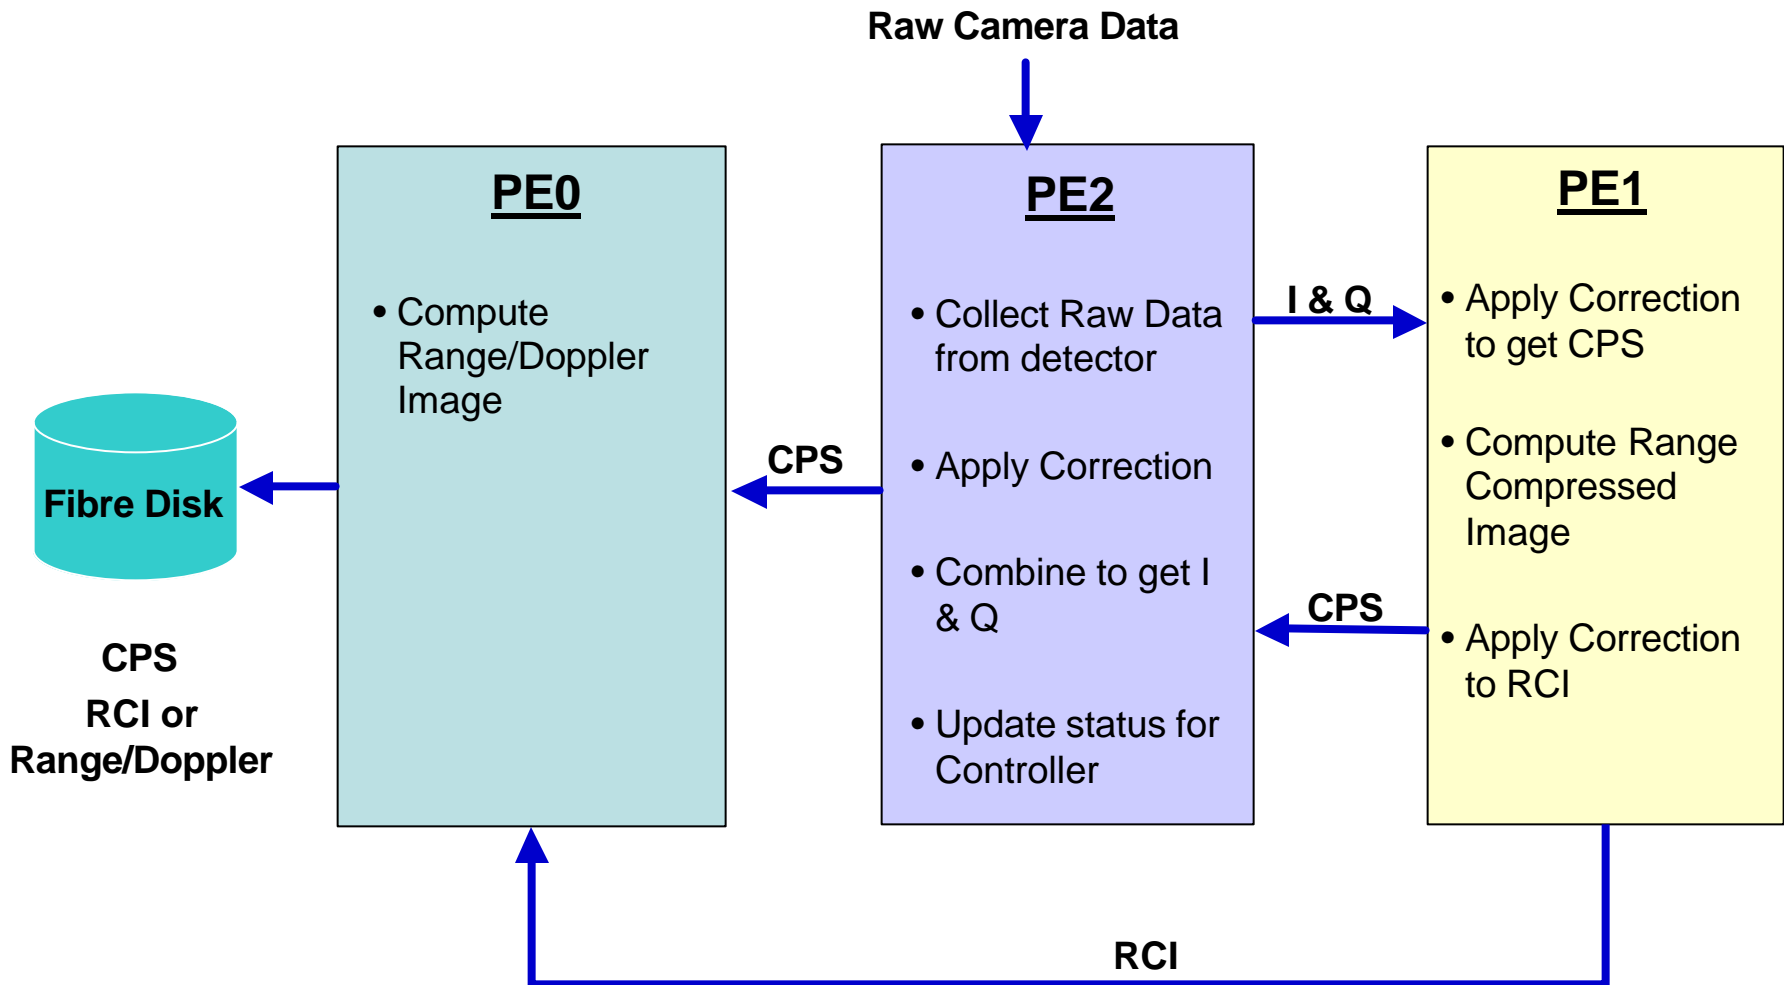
Raw Camera Data

PE0

• Compute Range/Doppler Image

Fibre Disk

CPS

RCI or Range/Doppler

CPS

PE2

• Collect Raw Data from detector

• Apply Correction

• Combine to get I & Q

• Update status for Controller

I & Q

CPS

PE1

• Apply Correction to get CPS

• Compute Range Compressed Image

• Apply Correction to RCI

RCI